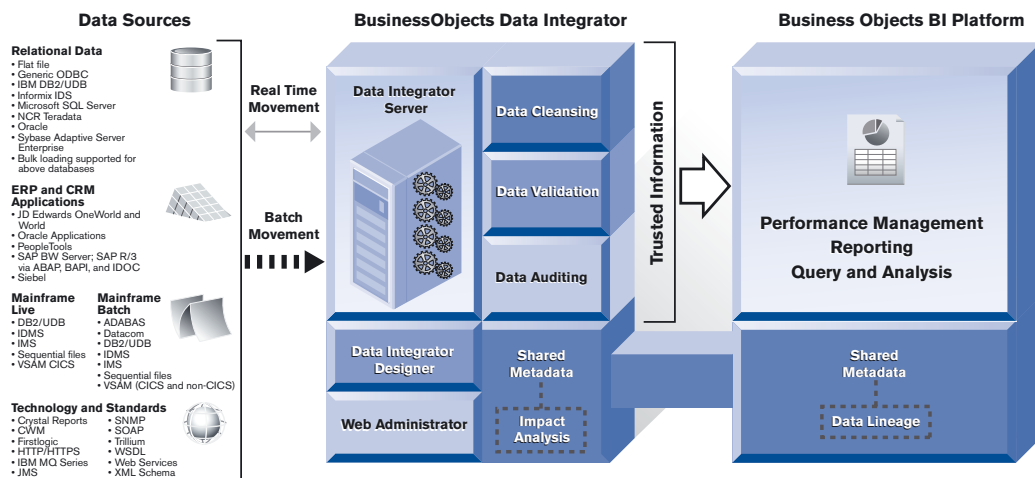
Data Sources

Relational Data
• Flat file
• Generic ODBC
• IBM DB2/UDB
• Informix IDS
• Microsoft SQL Server
• NCR Teradata
• Oracle
• Sybase Adaptive Server Enterprise
• Bulk loading supported for above databases

ERP and CRM Applications
• JD Edwards OneWorld and World
• Oracle Applications
• PeopleTools
• SAP BW Server; SAP R/3 via ABAP, BAPI, and IDOC
• Siebel

Mainframe Live
• DB2/UDB
• IDMS
• IMS
• Sequential files
• VSAM CICS

Mainframe Batch
• ADABAS
• Datacom
• DB2/UDB
• IDMS
• IMS
• Sequential files
• VSAM (CICS and non-CICS)

Technology and Standards
• Crystal Reports
• CWM
• Firstlogic
• HTTP/HTTPS
• IBM MQ Series
• JMS
• SNMP
• SOAP
• Trillium
• WSDL
• Web Services
• XML Schema

Real Time Movement

Batch Movement

BusinessObjects Data Integrator

Data Integrator Server

Data Cleansing

Data Validation

Data Auditing

Data Integrator Designer

Shared Metadata

Web Administrator

Impact Analysis

Trusted Information

Business Objects BI Platform

Performance Management
Reporting
Query and Analysis

Shared Metadata

Data Lineage